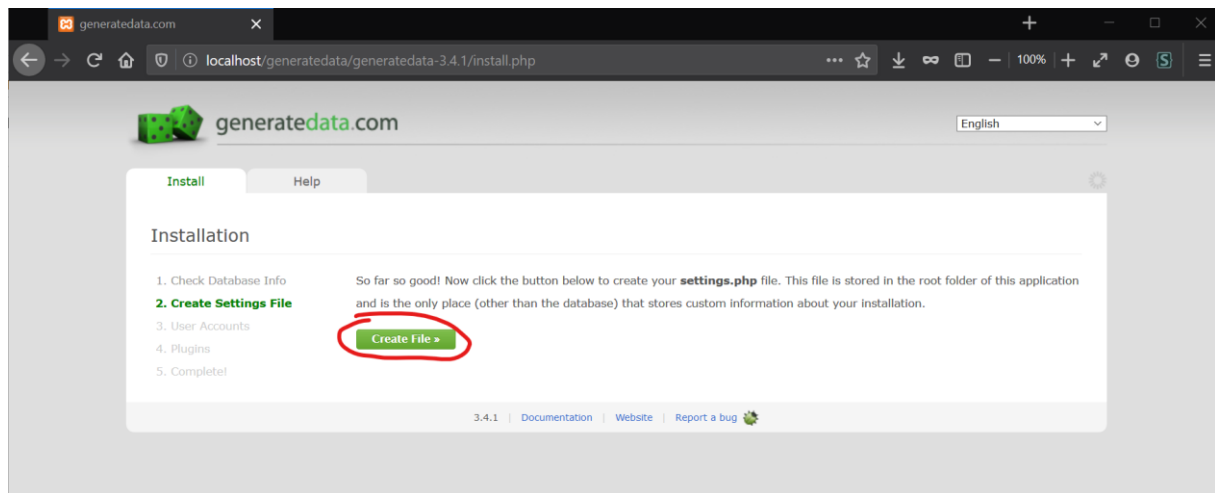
generatedata.com

localhost/generatedata/generatedata-3.4.1/install.php

100%

generatedata.com

English

Install

Help

Installation

1. Check Database Info
2. Create Settings File
3. User Accounts
4. Plugins
5. Complete!

So far so good! Now click the button below to create your **settings.php** file. This file is stored in the root folder of this application and is the only place (other than the database) that stores custom information about your installation.

Create File »

3.4.1 | Documentation | Website | Report a bug